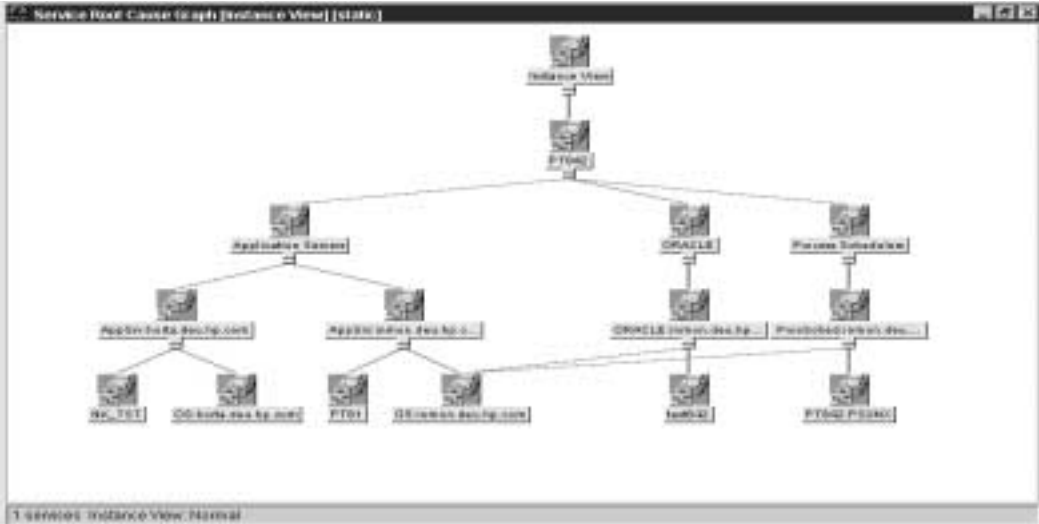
Service Root Cause Graph [Instance View] [static]

Instance View

PT842

Application Servers

ORACLE

Process Schedulers

ApplSrv:hotla.deu.hp.com

ApplSrv:nimos.deu.hp.c...

ORACLE:nimos.deu.hp....

ProcSched:nimos.deu....

NK_TST

OS:hotla.deu.hp.com

PT81

OS:nimos.deu.hp.com

hel842

PT842:PSUNX

1 services: Instance View: Normal